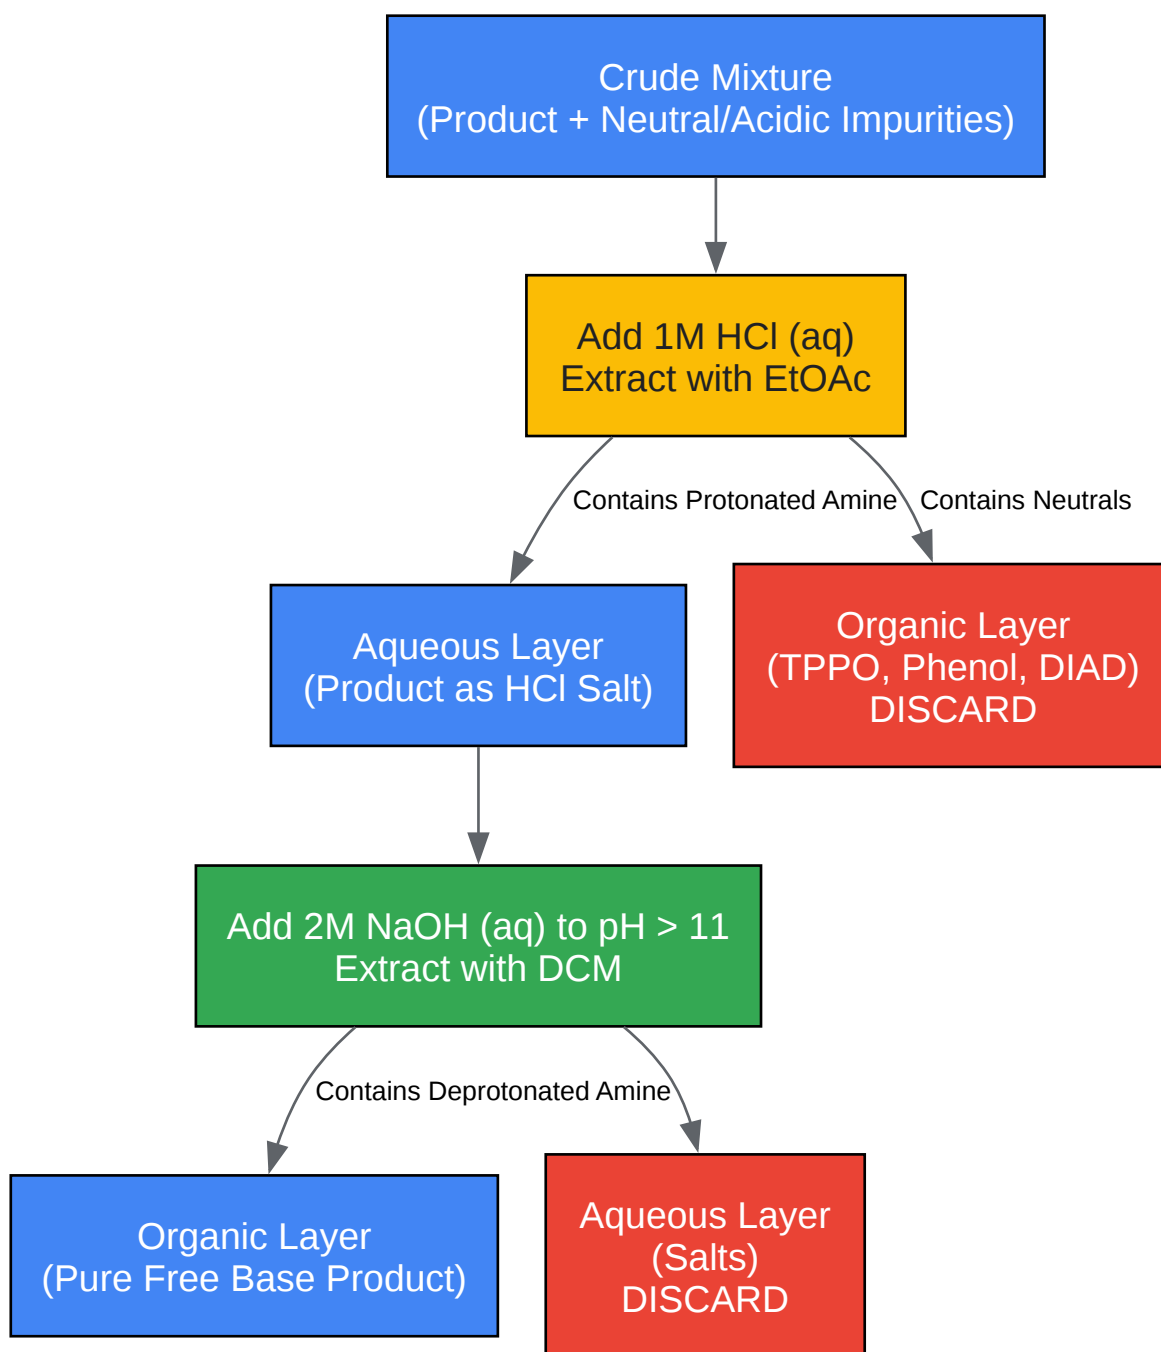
Crude Mixture
(Product + Neutral/Acidic Impurities)

Add 1M HCl (aq)
Extract with EtOAc

Contains Protonated Amine

Contains Neutrals

Aqueous Layer
(Product as HCl Salt)

Organic Layer
(TPPO, Phenol, DIAD)
DISCARD

Add 2M NaOH (aq) to pH > 11
Extract with DCM

Contains Deprotonated Amine

Organic Layer
(Pure Free Base Product)

Aqueous Layer
(Salts)
DISCARD